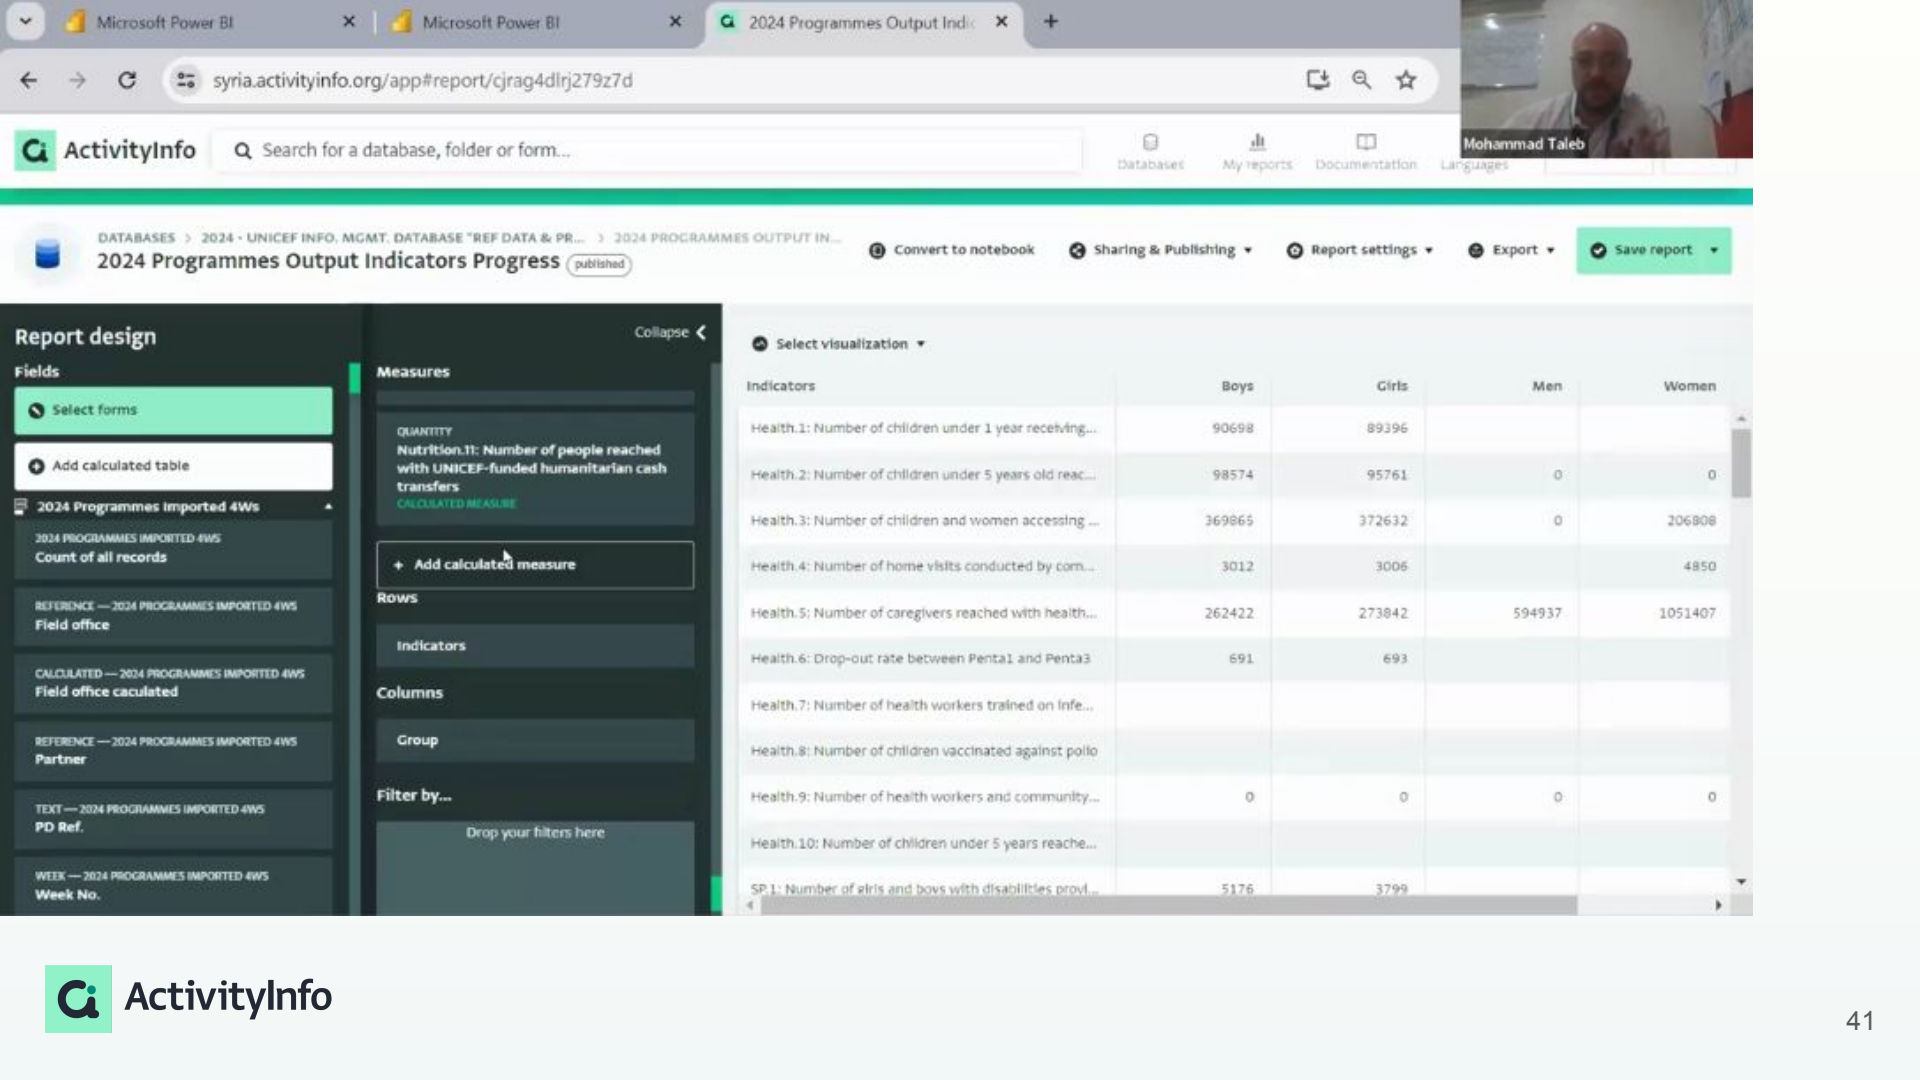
Microsoft Power BI
Microsoft Power BI
2024 Programmes Output Indic
syria.activityinfo.org/app#report/cjrag4dlrj279z7d

ActivityInfo
Search for a database, folder or form...
Databases
My reports
Documentation
Languages
Mohammad Taleb

DATABASES > 2024 - UNICEF INFO. MGMT. DATABASE "REF DATA & PR... > 2024 PROGRAMMES OUTPUT IN...
2024 Programmes Output Indicators Progress published
Convert to notebook
Sharing & Publishing
Report settings
Export
Save report

Report design
Fields
Select forms
Add calculated table
2024 Programmes Imported 4Ws
2024 PROGRAMMES IMPORTED 4WS
Count of all records
REFERENCE — 2024 PROGRAMMES IMPORTED 4WS
Field office
CALCULATED — 2024 PROGRAMMES IMPORTED 4WS
Field office caculated
REFERENCE — 2024 PROGRAMMES IMPORTED 4WS
Partner
TEXT — 2024 PROGRAMMES IMPORTED 4WS
PD Ref.
WEEK — 2024 PROGRAMMES IMPORTED 4WS
Week No.

Collapse
Measures
QUANTITY
Nutrition.11: Number of people reached with UNICEF-funded humanitarian cash transfers
CALCULATED MEASURE
+ Add calculated measure
Rows
Indicators
Columns
Group
Filter by...
Drop your filters here

Select visualization

| Indicators | Boys | Girls | Men | Women |
|---|---|---|---|---|
| Health.1: Number of children under 1 year receiving... | 90698 | 89396 | | |
| Health.2: Number of children under 5 years old reac... | 98574 | 95761 | 0 | 0 |
| Health.3: Number of children and women accessing ... | 369865 | 372632 | 0 | 206808 |
| Health.4: Number of home visits conducted by com... | 3012 | 3006 | | 4850 |
| Health.5: Number of caregivers reached with health... | 262422 | 273842 | 594937 | 1051407 |
| Health.6: Drop-out rate between Pental and Penta3 | 691 | 693 | | |
| Health.7: Number of health workers trained on infe... | | | | |
| Health.8: Number of children vaccinated against polio | | | | |
| Health.9: Number of health workers and community... | 0 | 0 | 0 | 0 |
| Health.10: Number of children under 5 years reache... | | | | |
| SP.1: Number of girls and boys with disabilities provi... | 5176 | 3799 | | |

ActivityInfo
41